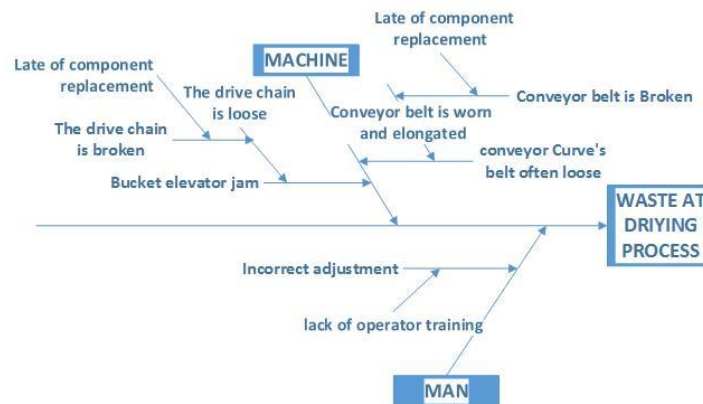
Late of component replacement

MACHINE

Late of component replacement

The drive chain is loose

Conveyor belt is Broken

The drive chain is broken

Conveyor belt is worn and elongated

conveyor Curve's belt often loose

Bucket elevator jam

WASTE AT DRIYING PROCESS

Incorrect adjustment

lack of operator training

MAN